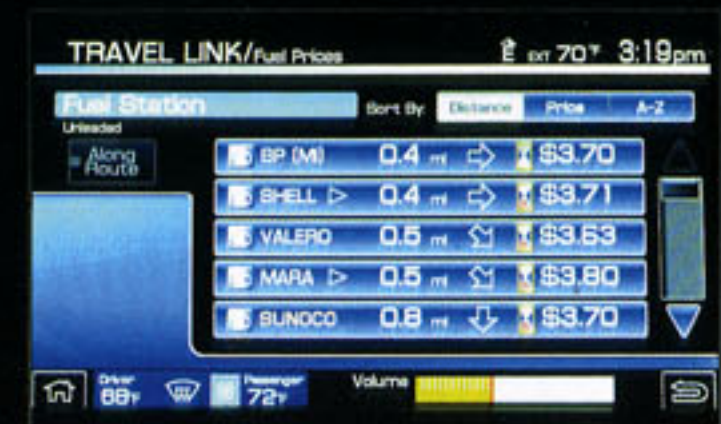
TRAVEL LINK/Fuel Prices

EXT 70°F 3:19pm

Fuel Station

Unleaded

Sort By: Distance Price A-Z

Along Route

| | | |
|---|---|---|
| BP (MI) | 0.4 mi | \$3.70 |
| SHELL ▷ | 0.4 mi | \$3.71 |
| VALERO | 0.5 mi | \$3.63 |
| MARA ▷ | 0.5 mi | \$3.80 |
| SUNOCO | 0.8 mi | \$3.70 |

Driver 68°F

Passenger 72°F

Volume